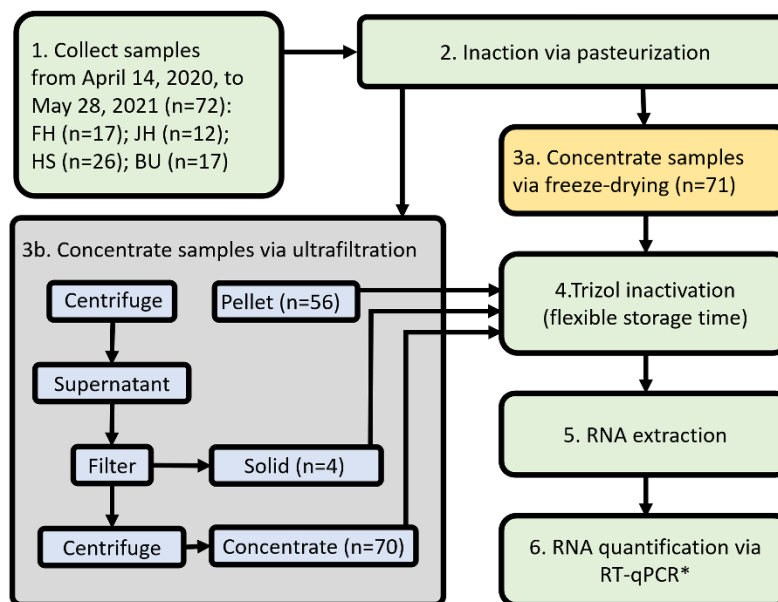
1. Collect samples from April 14, 2020, to May 28, 2021 (n=72): FH (n=17); JH (n=12); HS (n=26); BU (n=17)

2. Inaction via pasteurization

3a. Concentrate samples via freeze-drying (n=71)

3b. Concentrate samples via ultrafiltration

Centrifuge

Pellet (n=56)

Supernatant

Filter

Solid (n=4)

Centrifuge

Concentrate (n=70)

4.Trizol inactivation (flexible storage time)

5. RNA extraction

6. RNA quantification via RT-qPCR*